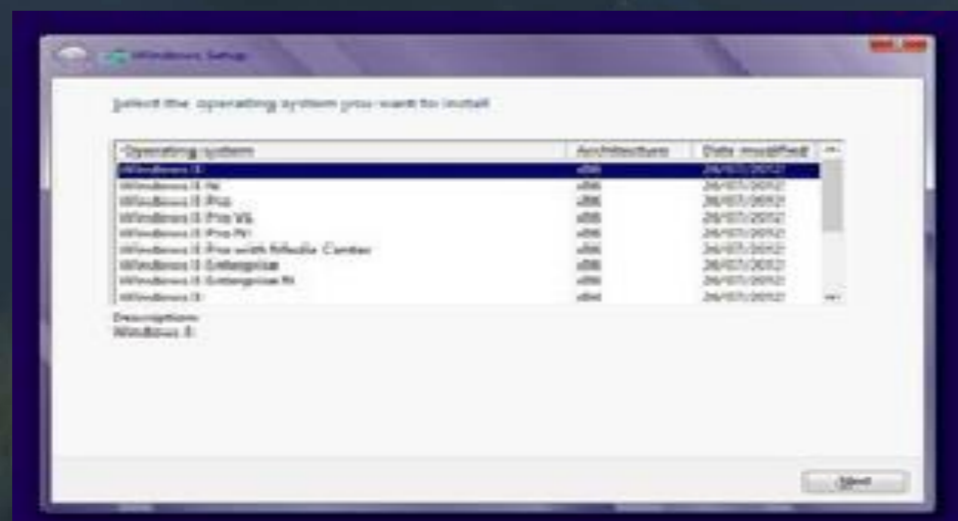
Windows Setup

Select the operating system you want to install

| Operating system | Architecture | Date modified |
|---|---|---|
| Windows 8 | x86 | 26/07/2012 |
| Windows 8 N | x86 | 26/07/2012 |
| Windows 8 Pro | x86 | 26/07/2012 |
| Windows 8 Pro VL | x86 | 26/07/2012 |
| Windows 8 Pro N | x86 | 26/07/2012 |
| Windows 8 Pro with Media Center | x86 | 26/07/2012 |
| Windows 8 Enterprise | x86 | 26/07/2012 |
| Windows 8 Enterprise N | x86 | 26/07/2012 |
| Windows 8 | x64 | 26/07/2012 |

Description:
Windows 8

Next